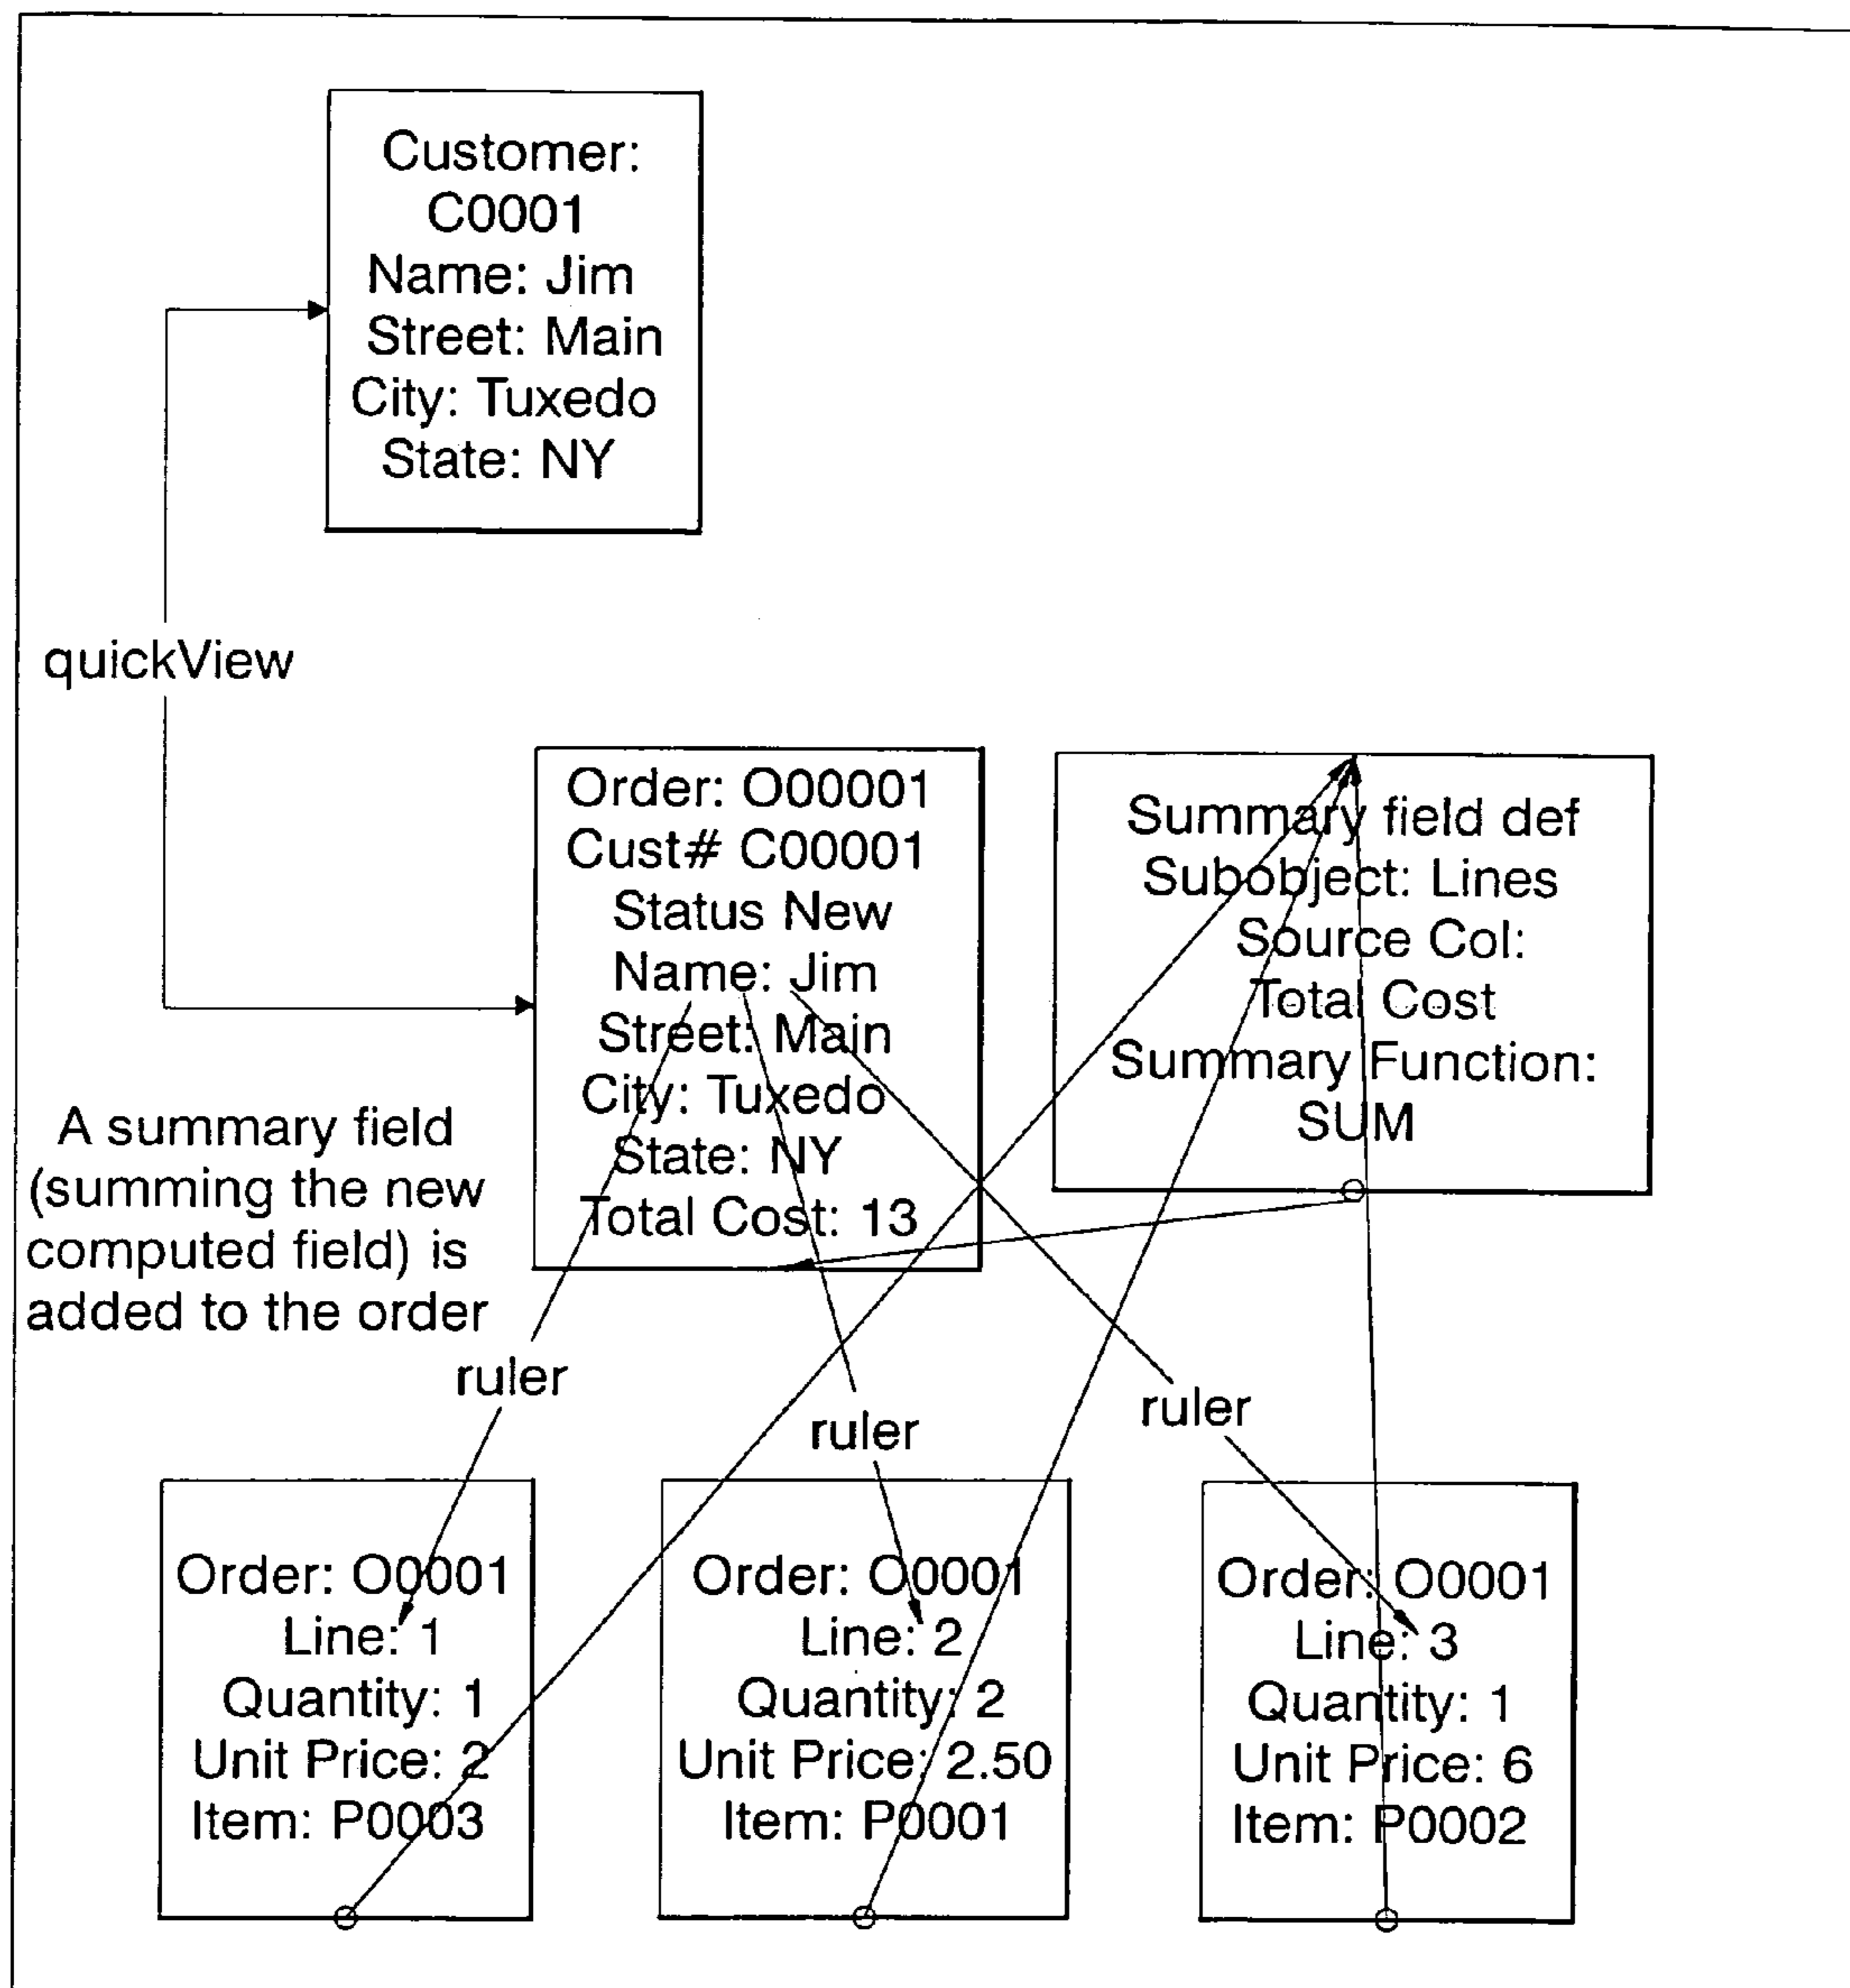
Customer: C0001
Name: Jim
Street: Main
City: Tuxedo
State: NY

quickView

Order: O00001
Cust# C00001
Status New
Name: Jim
Street: Main
City: Tuxedo
State: NY
Total Cost: 13

Summary field def
Subobject: Lines
Source Col: Total Cost
Summary Function: SUM

A summary field (summing the new computed field) is added to the order

ruler

ruler

ruler

Order: O0001
Line: 1
Quantity: 1
Unit Price: 2
Item: P0003

Order: O0001
Line: 2
Quantity: 2
Unit Price: 2.50
Item: P0001

Order: O0001
Line: 3
Quantity: 1
Unit Price: 6
Item: P0002